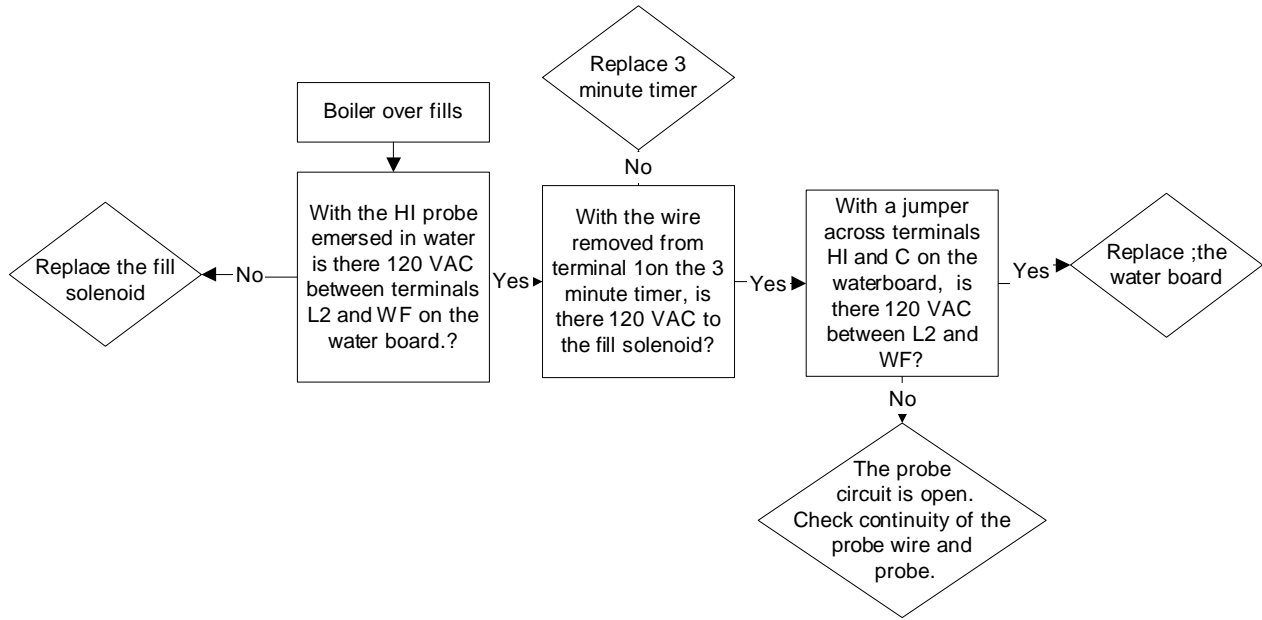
Boiler over fills

With the HI probe emersed in water is there 120 VAC between terminals L2 and WF on the water board.?

No

Replace the fill solenoid

Yes

With the wire removed from terminal 1on the 3 minute timer, is there 120 VAC to the fill solenoid?

No

Replace 3 minute timer

Yes

With a jumper across terminals HI and C on the waterboard, is there 120 VAC between L2 and WF?

Yes

Replace ;the water board

No

The probe circuit is open. Check continuity of the probe wire and probe.